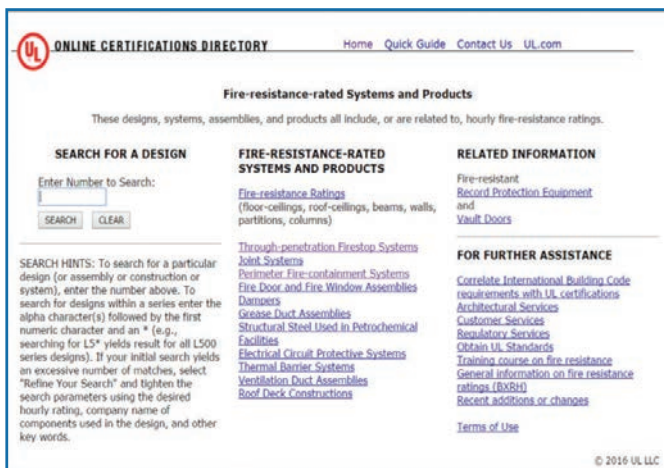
UL ONLINE CERTIFICATIONS DIRECTORY

Home Quick Guide Contact Us UL.com

Fire-resistance-rated Systems and Products

These designs, systems, assemblies, and products all include, or are related to, hourly fire-resistance ratings.

SEARCH FOR A DESIGN

Enter Number to Search:

SEARCH CLEAR

SEARCH HINTS: To search for a particular design (or assembly or construction or system), enter the number above. To search for designs within a series enter the alpha character(s) followed by the first numeric character and an * (e.g., searching for L5* yields result for all L500 series designs). If your initial search yields an excessive number of matches, select "Refine Your Search" and tighten the search parameters using the desired hourly rating, company name of components used in the design, and other key words.

FIRE-RESISTANCE-RATED SYSTEMS AND PRODUCTS

Fire-resistance Ratings (floor-ceilings, roof-ceilings, beams, walls, partitions, columns)

Through-penetration Firestop Systems
Joint Systems
Perimeter Fire-containment Systems
Fire Door and Fire Window Assemblies
Dampers
Grease Duct Assemblies
Structural Steel Used in Petrochemical Facilities
Electrical Circuit Protective Systems
Thermal Barrier Systems
Ventilation Duct Assemblies
Roof Deck Constructions

RELATED INFORMATION

Fire-resistant Record Protection Equipment and Vault Doors

FOR FURTHER ASSISTANCE

Correlate International Building Code requirements with UL certifications
Architectural Services
Customer Services
Regulatory Services
Obtain UL Standards
Training course on fire resistance
General information on fire resistance ratings (BXRH)
Recent additions or changes

Terms of Use

© 2016 UL LLC